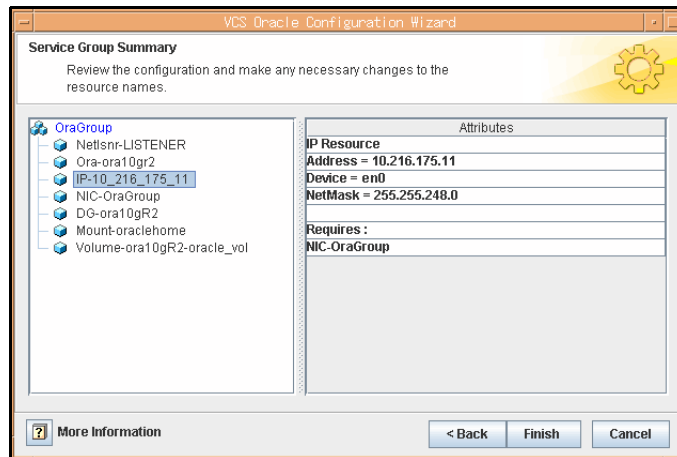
VCS Oracle Configuration Wizard

Service Group Summary

Review the configuration and make any necessary changes to the resource names.

OraGroup
Netlsnr-LISTENER
Ora-ora10gr2
IP-10_216_175_11
NIC-OraGroup
DG-ora10gR2
Mount-oraclehome
Volume-ora10gR2-oracle_vol

| Attributes |
|---|
| IP Resource |
| Address = 10.216.175.11 |
| Device = en0 |
| NetMask = 255.255.248.0 |
| |
| Requires : |
| NIC-OraGroup |

? More Information

< Back
Finish
Cancel